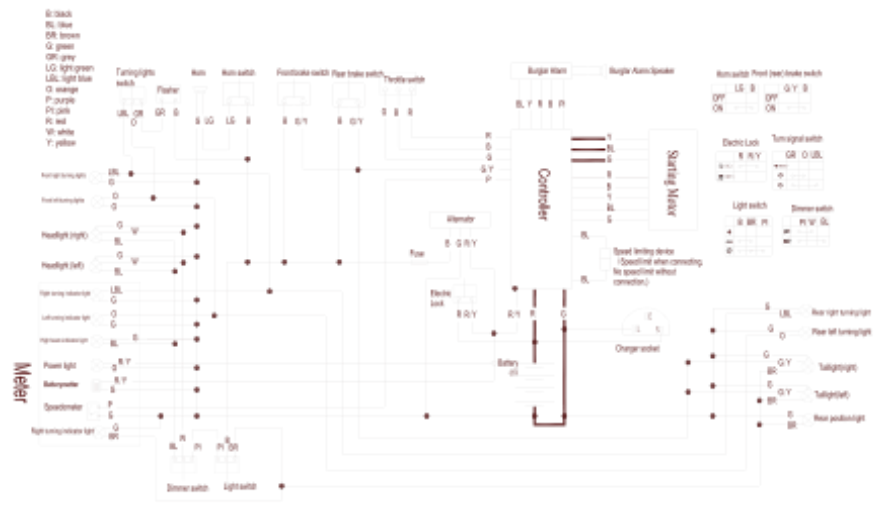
B: black
BL: blue
BR: brown
G: green
GR: grey
LG: light green
LBL: light blue
O: orange
P: purple
Pi: pink
R: red
W: white
Y: yellow

Turning lights switch
Flasher
Horn
Horn switch
Front brake switch
Rear brake switch
Throttle switch
Burglar Alarm
Burglar Alarm Speaker
Horn switch
Front (rear) brake switch
OFF
ON
LBL GR O
GR B
B LG
LG B
B B/Y
B B/Y
B B R
BL Y R B Pi
LG B
G/Y B
Electric Lock
B R/Y
Turn signal switch
GR O LBL
Controller
Starting Motor
Light switch
B BR Pi
Dimmer switch
Pi W BL
Front right turning lights
Front left turning lights
Headlight (right)
Headlight (left)
Right turning indicator light
Left turning indicator light
High beam indicator light
Power light
Battery meter
Speedometer
Right turning indicator light
Meter
LBL
G
O
G
G W
BL
G W
BL
LBL
G
O
G
B
BL
R/Y
B
B/Y
B
P
B
GR
BR
Alternator
B G R/Y
Fuse
Electric Lock
B R/Y
R/Y
R
G
Battery
Speed limiting device
(Speed limit when connecting.
No speed limit without connection.)
BL
BL
Charger socket
R
B
BL
B
G
Y
BL
B
B
G
BL
G
Rear right turning light
Rear left turning light
Taillight (right)
Taillight (left)
Rear position light
LBL
O
G/Y
BR
G/Y
BR
B
BR
G
B
BL
Pi
Pi BR
Dimmer switch
Light switch